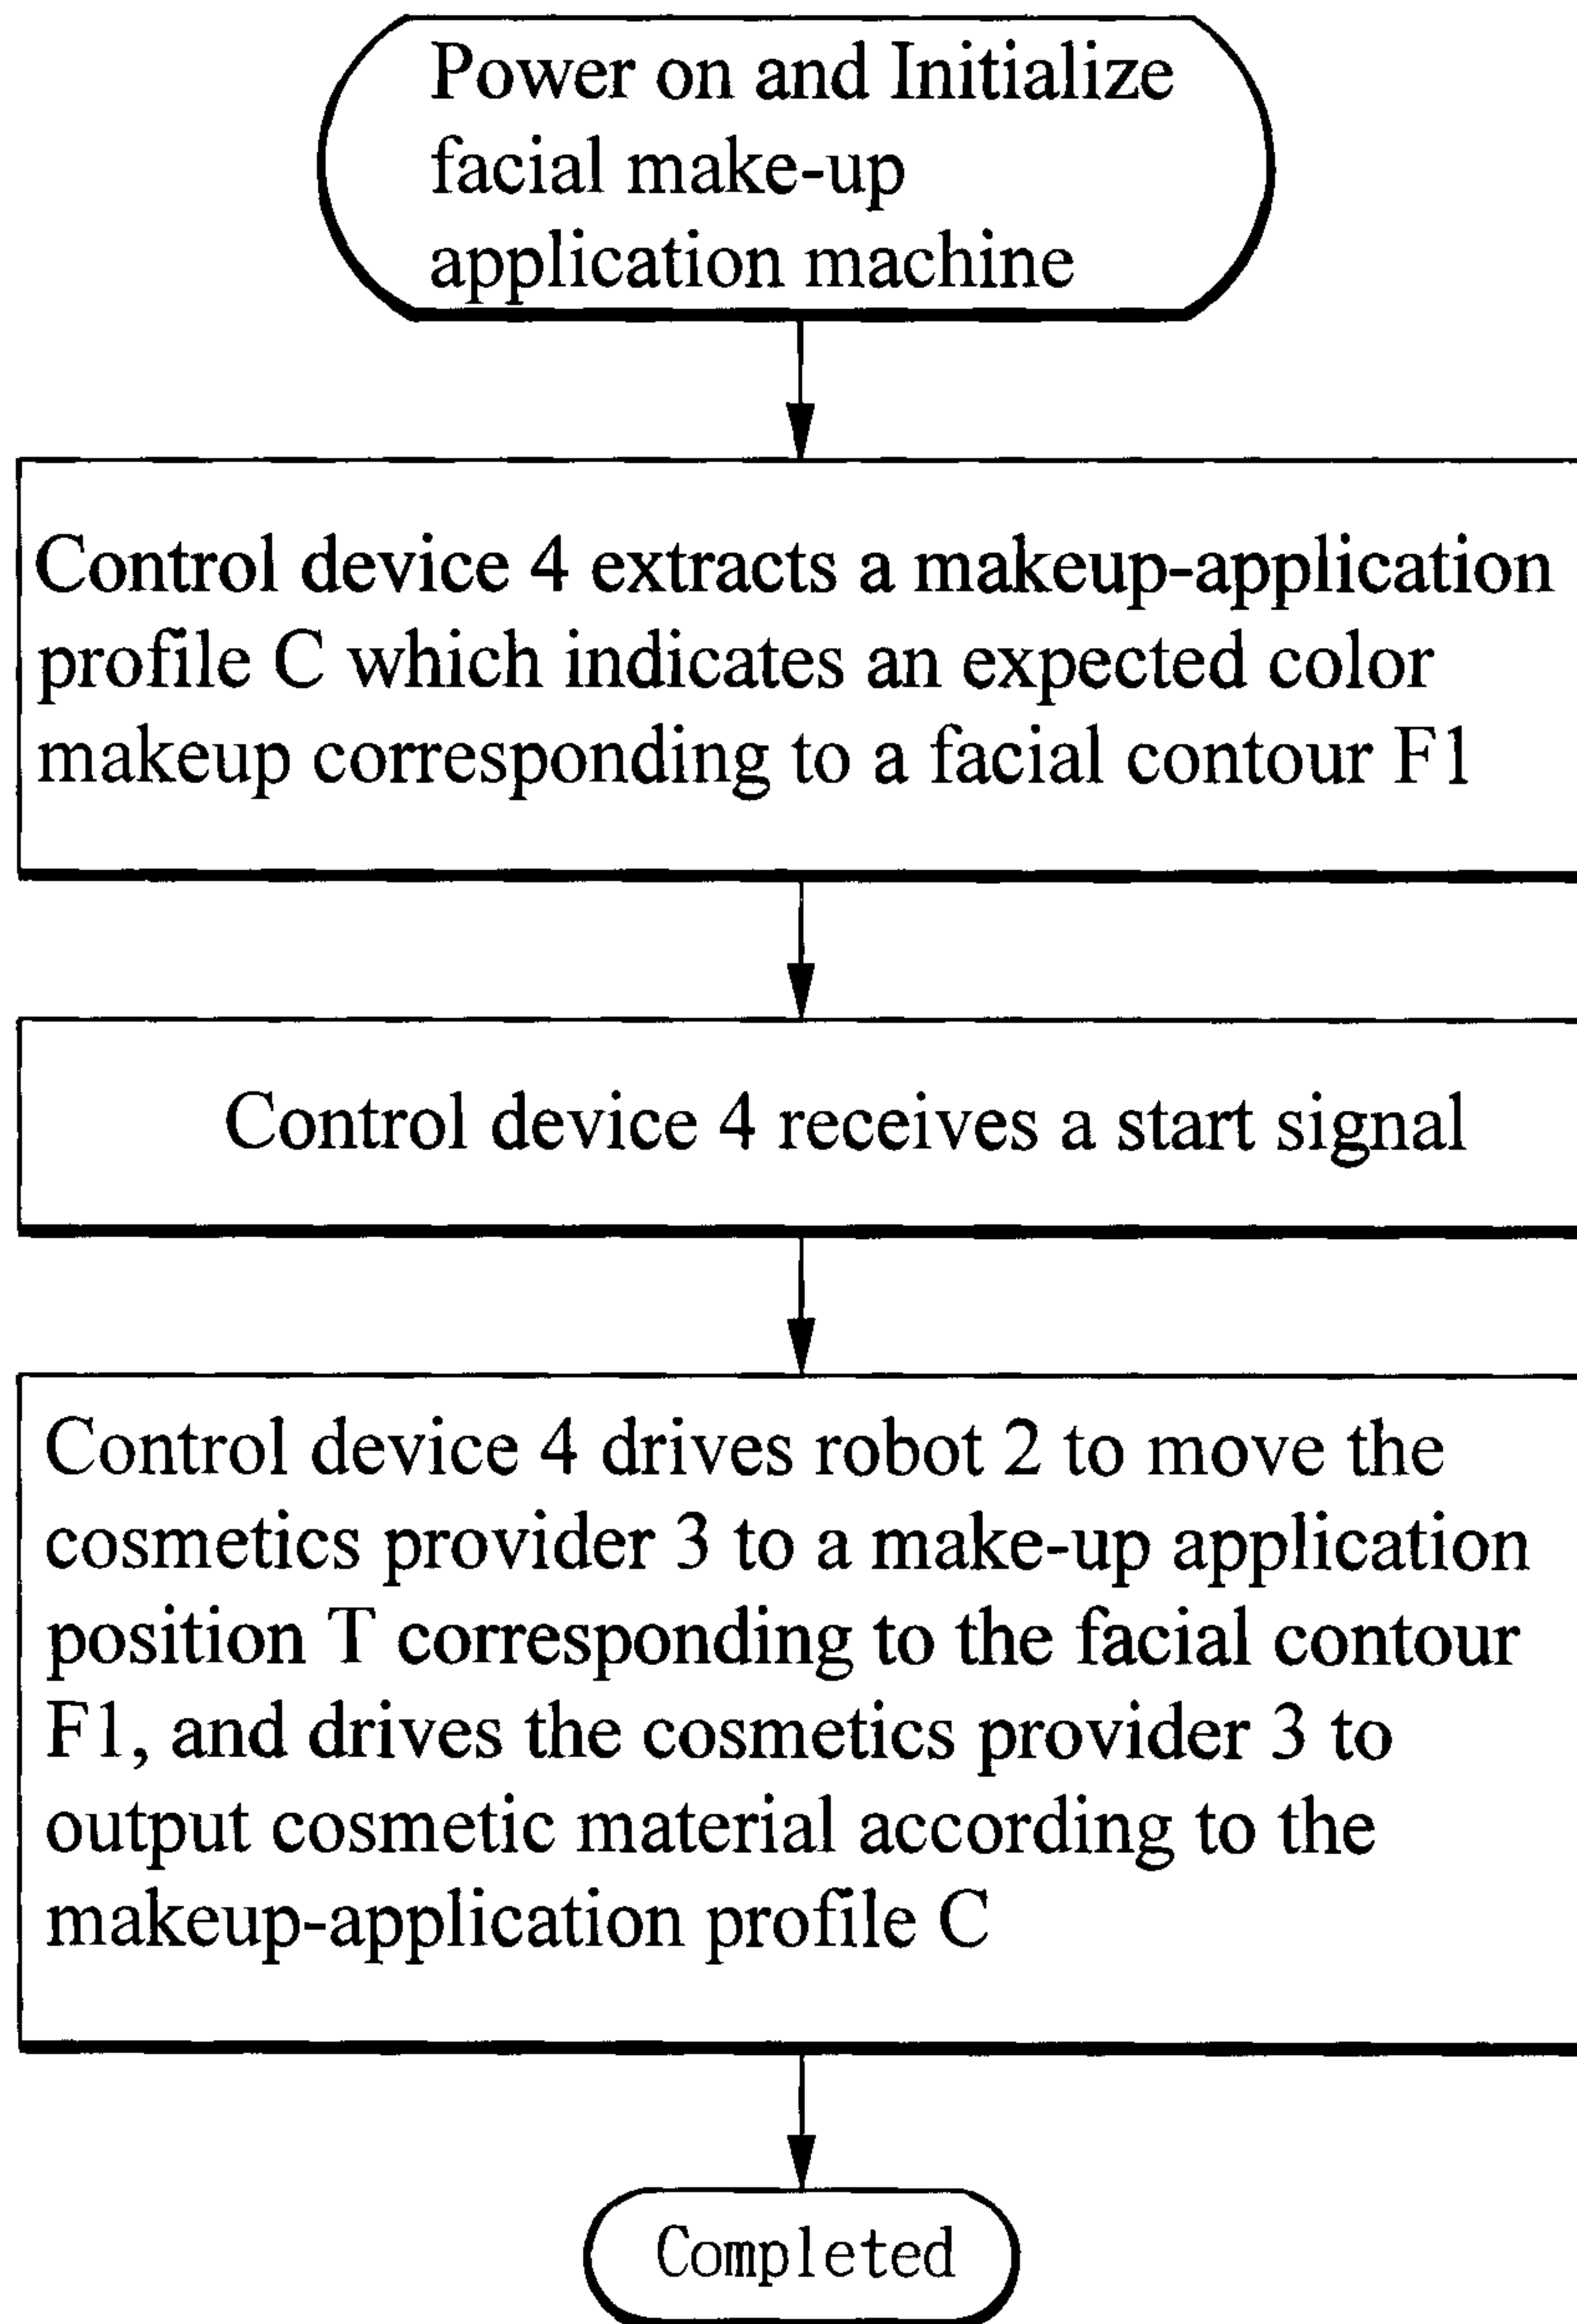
Power on and Initialize facial make-up application machine

Control device 4 extracts a makeup-application profile C which indicates an expected color makeup corresponding to a facial contour F1

Control device 4 receives a start signal

Control device 4 drives robot 2 to move the cosmetics provider 3 to a make-up application position T corresponding to the facial contour F1, and drives the cosmetics provider 3 to output cosmetic material according to the makeup-application profile C

Completed